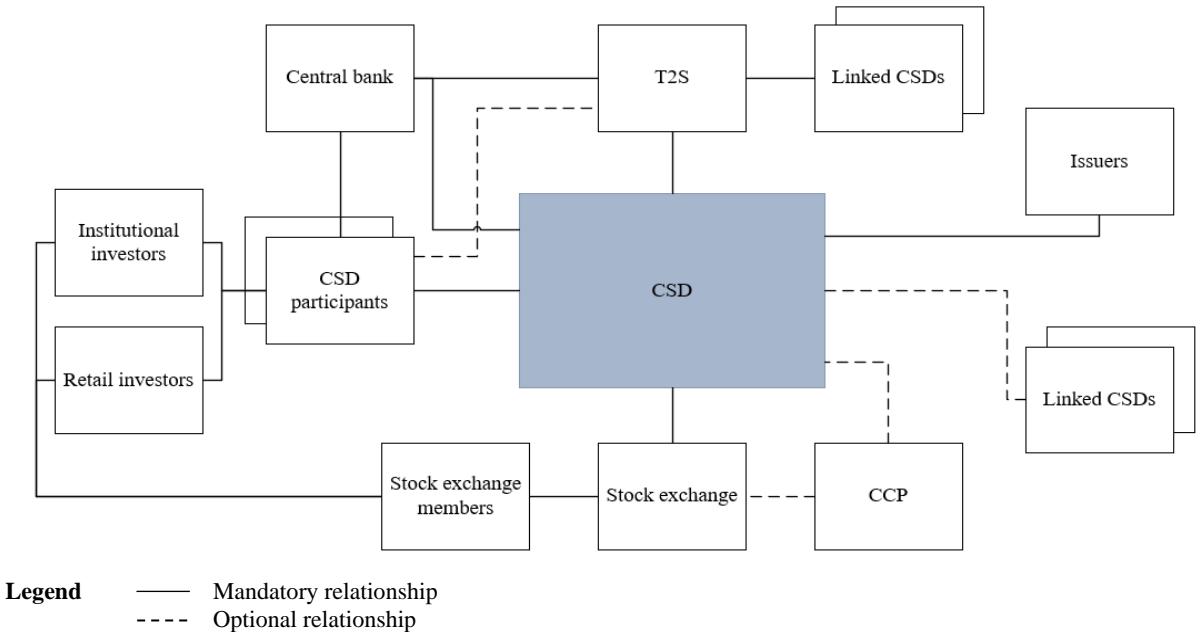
Central bank

T2S

Linked CSDs

Issuers

Institutional investors

CSD participants

CSD

Retail investors

Linked CSDs

Stock exchange members

Stock exchange

CCP

Legend
Mandatory relationship
Optional relationship